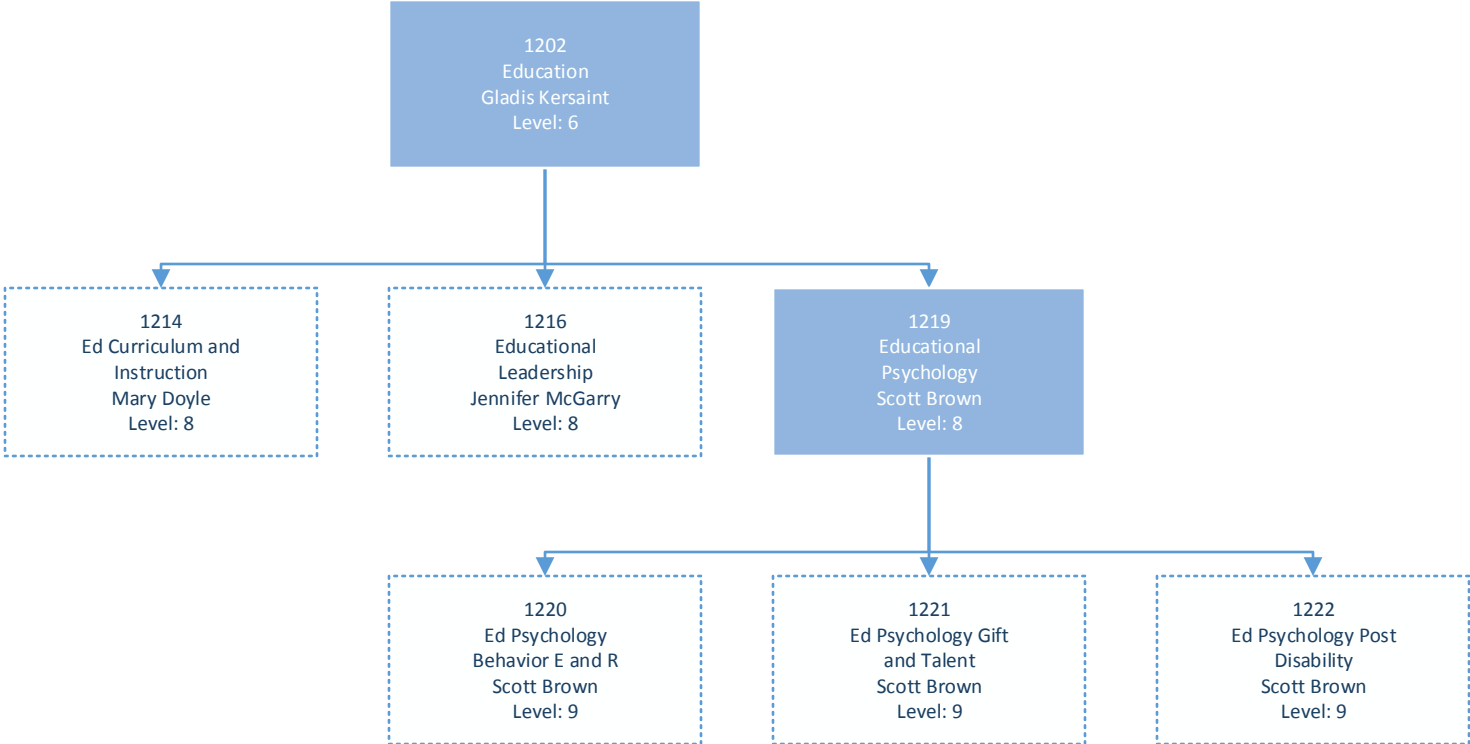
1202
Education
Gladis Kersaint
Level: 6

1214
Ed Curriculum and Instruction
Mary Doyle
Level: 8

1216
Educational Leadership
Jennifer McGarry
Level: 8

1219
Educational Psychology
Scott Brown
Level: 8

1220
Ed Psychology Behavior E and R
Scott Brown
Level: 9

1221
Ed Psychology Gift and Talent
Scott Brown
Level: 9

1222
Ed Psychology Post Disability
Scott Brown
Level: 9